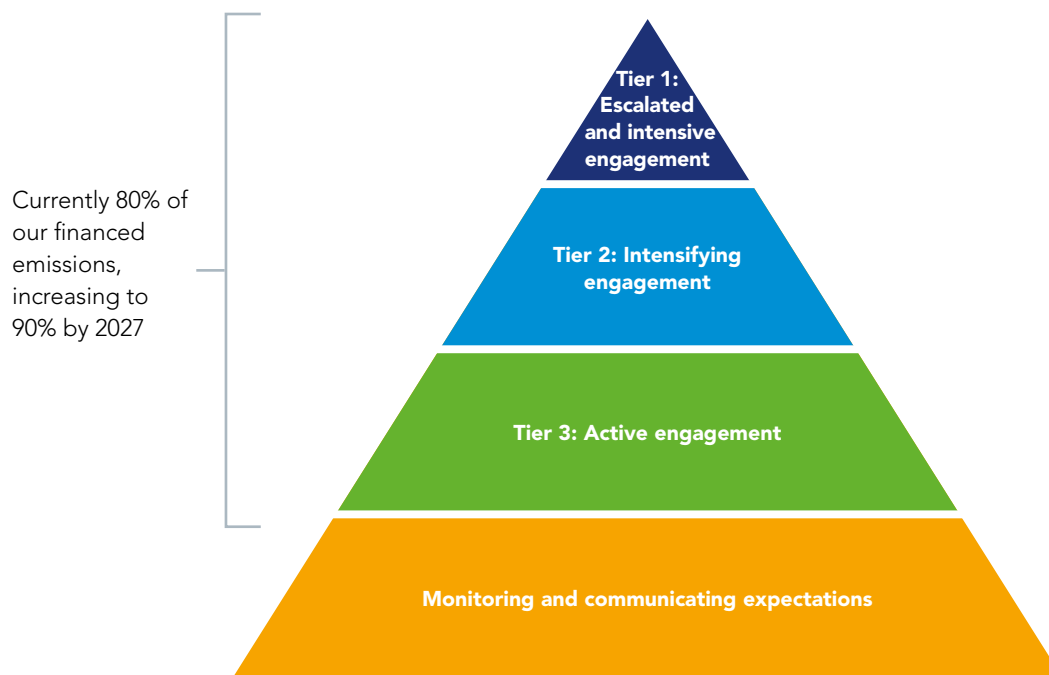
Currently 80% of our financed emissions, increasing to 90% by 2027

Tier 1: Escalated and intensive engagement

Tier 2: Intensifying engagement

Tier 3: Active engagement

Monitoring and communicating expectations